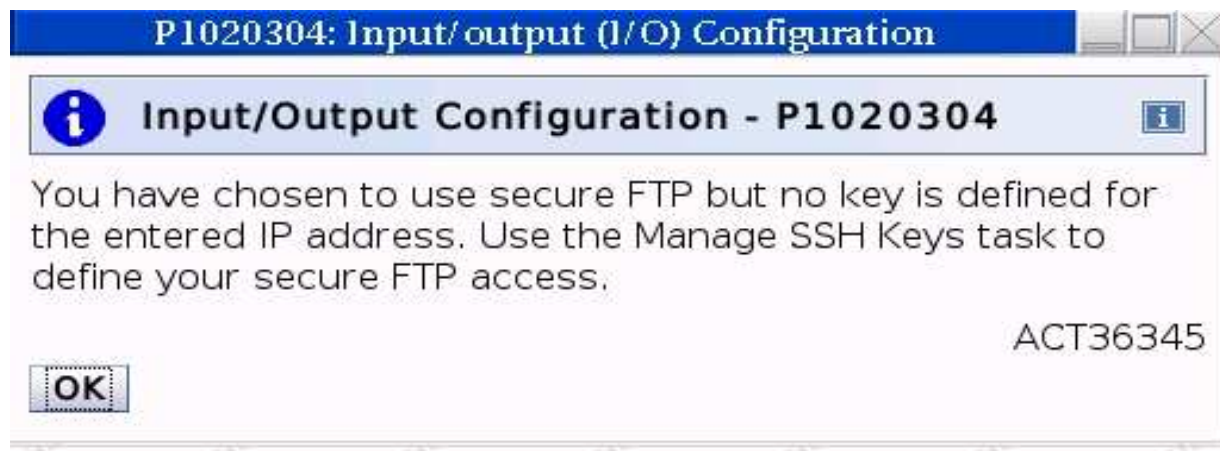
P1020304: Input/output (I/O) Configuration

Input/Output Configuration - P1020304

You have chosen to use secure FTP but no key is defined for the entered IP address. Use the Manage SSH Keys task to define your secure FTP access.

ACT36345

OK